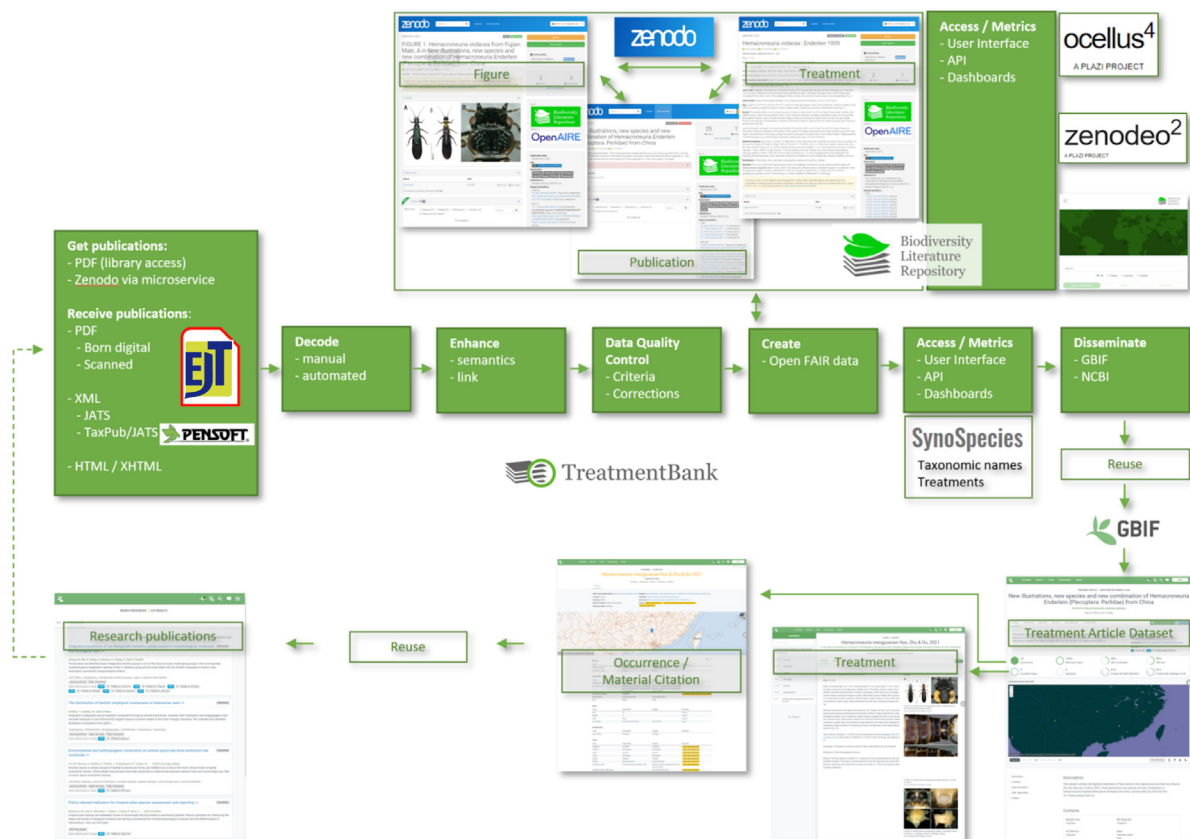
zenodo

Figure

Treatment

FIGURE 1. Hemacroneuria violacea from Fujian, Malé. A in New illustrations, new species and new combination of Hemacroneuria Enderlein

Hemacroneuria violacea Enderlein 1909

Biodiversity Literature Repository

OpenAIRE

Illustrations, new species and new combination of Hemacroneuria Enderlein (Plecoptera: Perlidae) from China

Publication

Access / Metrics
- User Interface
- API
- Dashboards

ocellus$^4$
A PLAZI PROJECT

zenodeo$^2$
A PLAZI PROJECT

Biodiversity Literature Repository

Get publications:
- PDF (library access)
- Zenodo via microservice

Receive publications:
- PDF
- Born digital
- Scanned

- XML
- JATS
- TaxPub/JATS

- HTML / XHTML

EJT

PENSOFT

Decode
- manual
- automated

Enhance
- semantics
- link

Data Quality Control
- Criteria
- Corrections

Create
- Open FAIR data

Access / Metrics
- User Interface
- API
- Dashboards

Disseminate
- GBIF
- NCBI

SynoSpecies
Taxonomic names
Treatments

TreatmentBank

Reuse

GBIF

New illustrations, new species and new combination of Hemacroneuria Enderlein (Plecoptera: Perlidae) from China

Treatment Article Dataset

Hemacroneuria mengsuensis Huo, Zhu & Du, 2021

Treatment

Occurrence / Material Citation

Reuse

Research publications